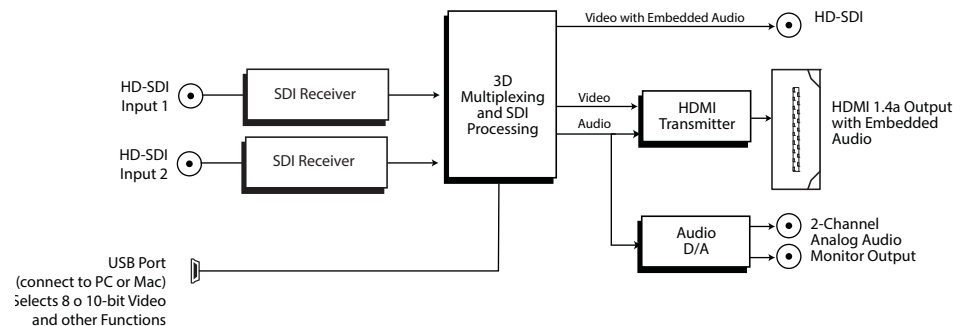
Video with Embedded Audio

HD-SDI

HD-SDI Input 1

SDI Receiver

3D Multiplexing and SDI Processing

Video

Audio

HDMI Transmitter

HDMI 1.4a Output with Embedded Audio

HD-SDI Input 2

SDI Receiver

Audio D/A

2-Channel Analog Audio Monitor Output

USB Port (connect to PC or Mac) Selects 8 o 10-bit Video and other Functions